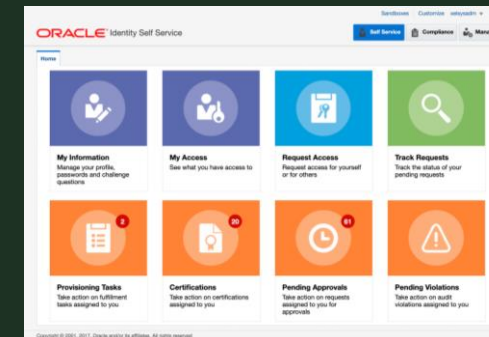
Sandboxes Customize xelsysadm

ORACLE Identity Self Service

Self Service Compliance Mana

Home

My Information
Manage your profile, passwords and challenge questions

My Access
See what you have access to

Request Access
Request access for yourself or for others

Track Requests
Track the status of your pending requests

2

Provisioning Tasks
Take action on fulfillment tasks assigned to you

20

Certifications
Take action on certifications assigned to you

61

Pending Approvals
Take action on requests assigned to you for approvals

Pending Violations
Take action on audit violations assigned to you

Copyright © 2001, 2017, Oracle and/or its affiliates. All rights reserved.